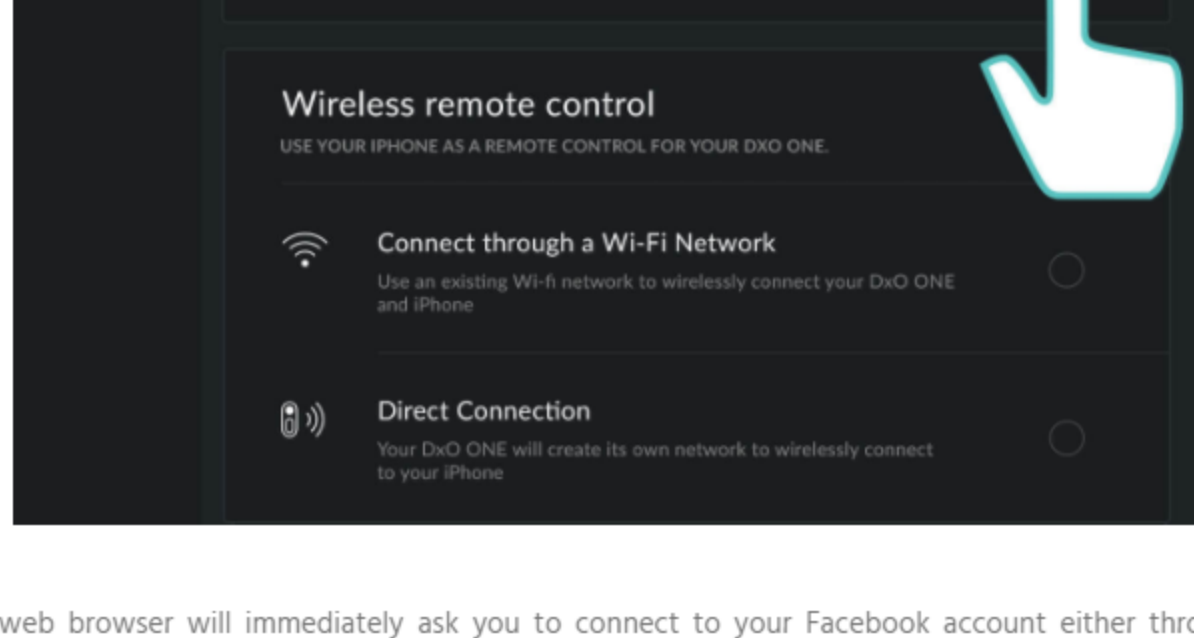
Wireless remote control

USE YOUR IPHONE AS A REMOTE CONTROL FOR YOUR DXO ONE.

Connect through a Wi-Fi Network

Use an existing Wi-fi network to wirelessly connect your DxO ONE and iPhone

Direct Connection

Your DxO ONE will create its own network to wirelessly connect to your iPhone

web browser will immediately ask you to connect to your Facebook account either thro